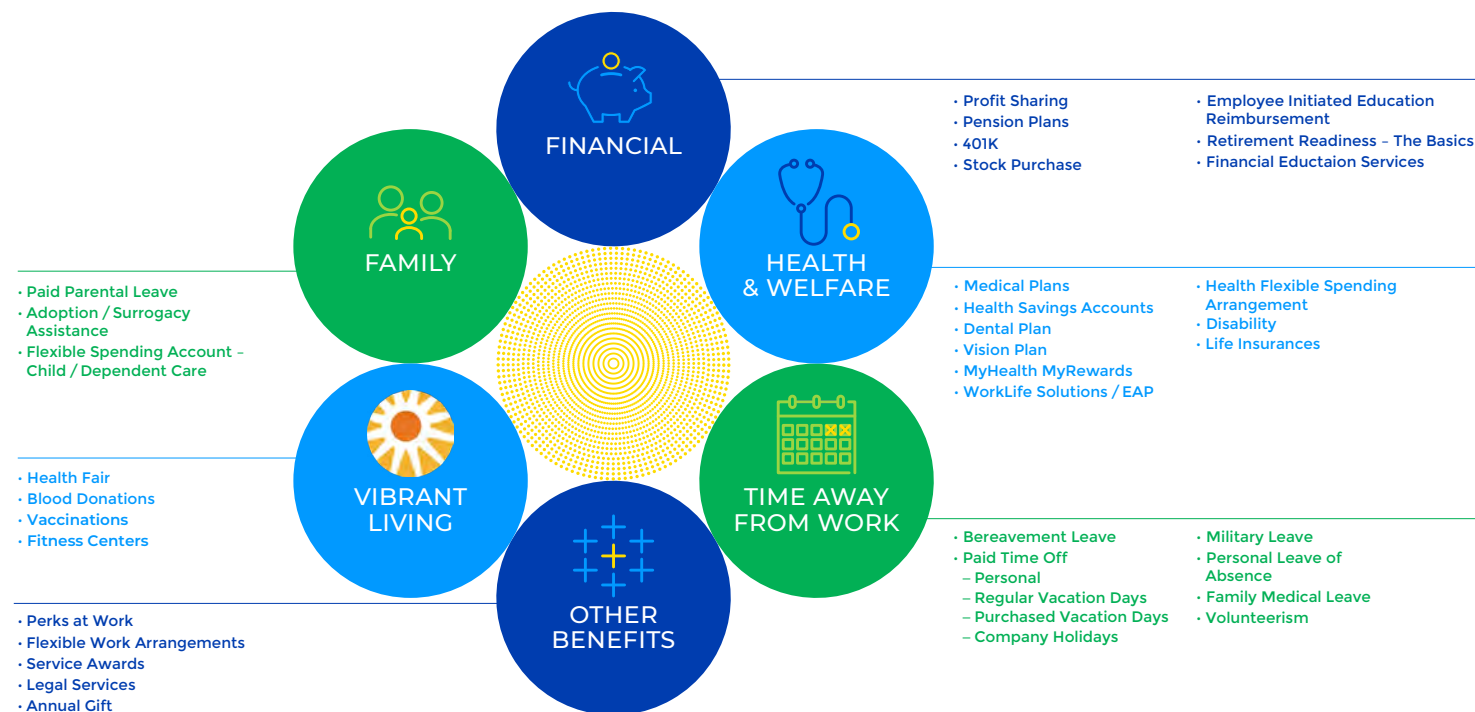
FINANCIAL

• Profit Sharing
• Pension Plans
• 401K
• Stock Purchase

• Employee Initiated Education Reimbursement
• Retirement Readiness – The Basics
• Financial Eductaion Services

FAMILY

• Paid Parental Leave
• Adoption / Surrogacy Assistance
• Flexible Spending Account – Child / Dependent Care

HEALTH & WELFARE

• Medical Plans
• Health Savings Accounts
• Dental Plan
• Vision Plan
• MyHealth MyRewards
• WorkLife Solutions / EAP

• Health Flexible Spending Arrangement
• Disability
• Life Insurances

VIBRANT LIVING

• Health Fair
• Blood Donations
• Vaccinations
• Fitness Centers

TIME AWAY FROM WORK

• Bereavement Leave
• Paid Time Off
– Personal
– Regular Vacation Days
– Purchased Vacation Days
– Company Holidays

• Military Leave
• Personal Leave of Absence
• Family Medical Leave
• Volunteerism

OTHER BENEFITS

• Perks at Work
• Flexible Work Arrangements
• Service Awards
• Legal Services
• Annual Gift